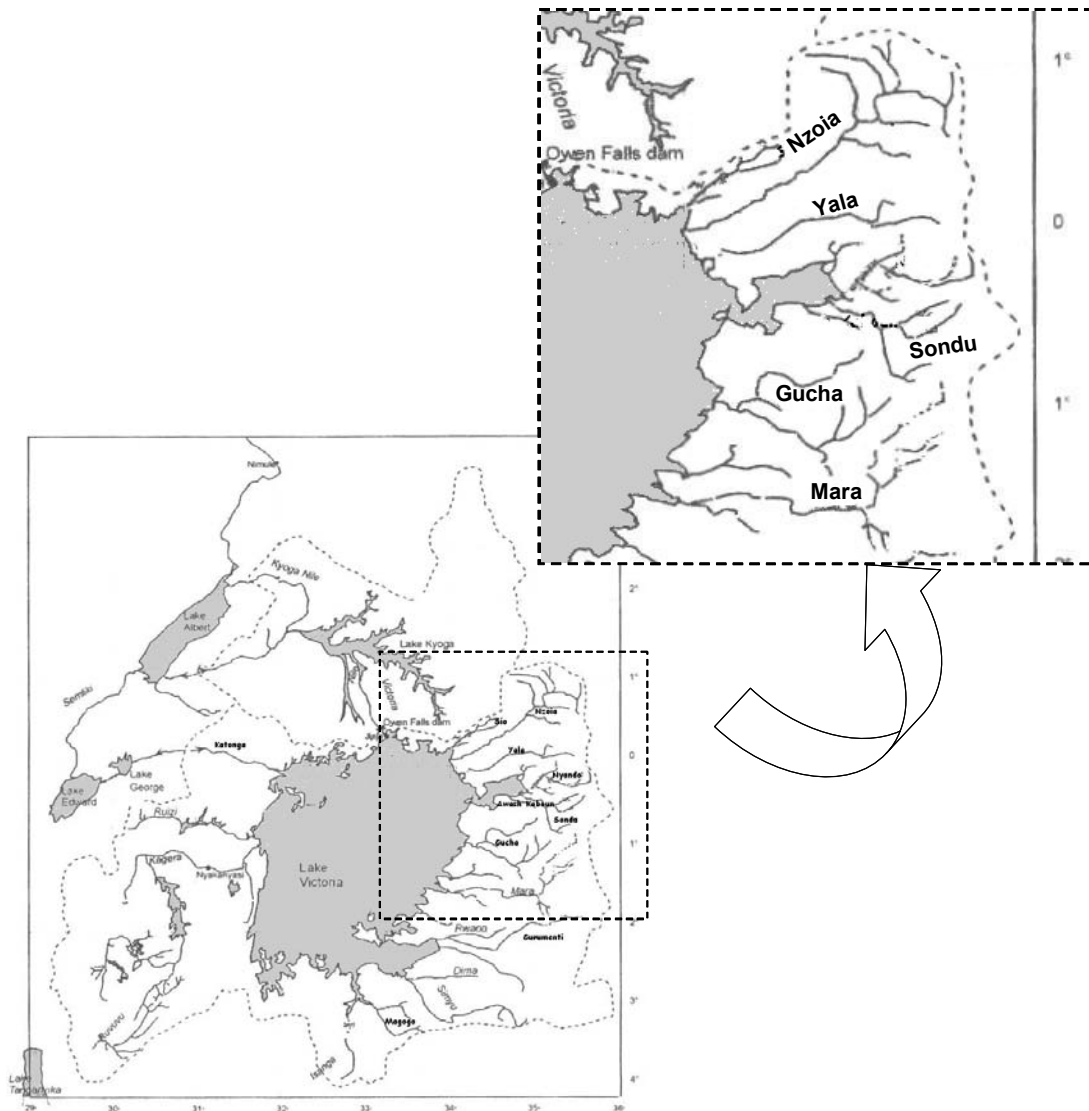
Victoria
Owen Falls dam
Nzoia
Yala
Sondu
Gucha
Mara
1°
0
1°

Nimule
Kyoga Nile
Lake Albert
Lake Kyoga
Victoria
Semliki
Owen Falls dam
Sio
Nzoia
Yala
Nyando
Katonga
Lake George
Lake Edward
Awach Kabuon
Sondu
Ruizi
Gucha
Kagera
Nyakanyasi
Lake Victoria
Mara
Rwana
Grumeti
Simiyu
Duma
Ruvuvu
Magogo
Isanga
Lake Tanganyika
2°
1°
0
1°
2°
3°
4°
29°
30°
31°
32°
33°
34°
35°
36°